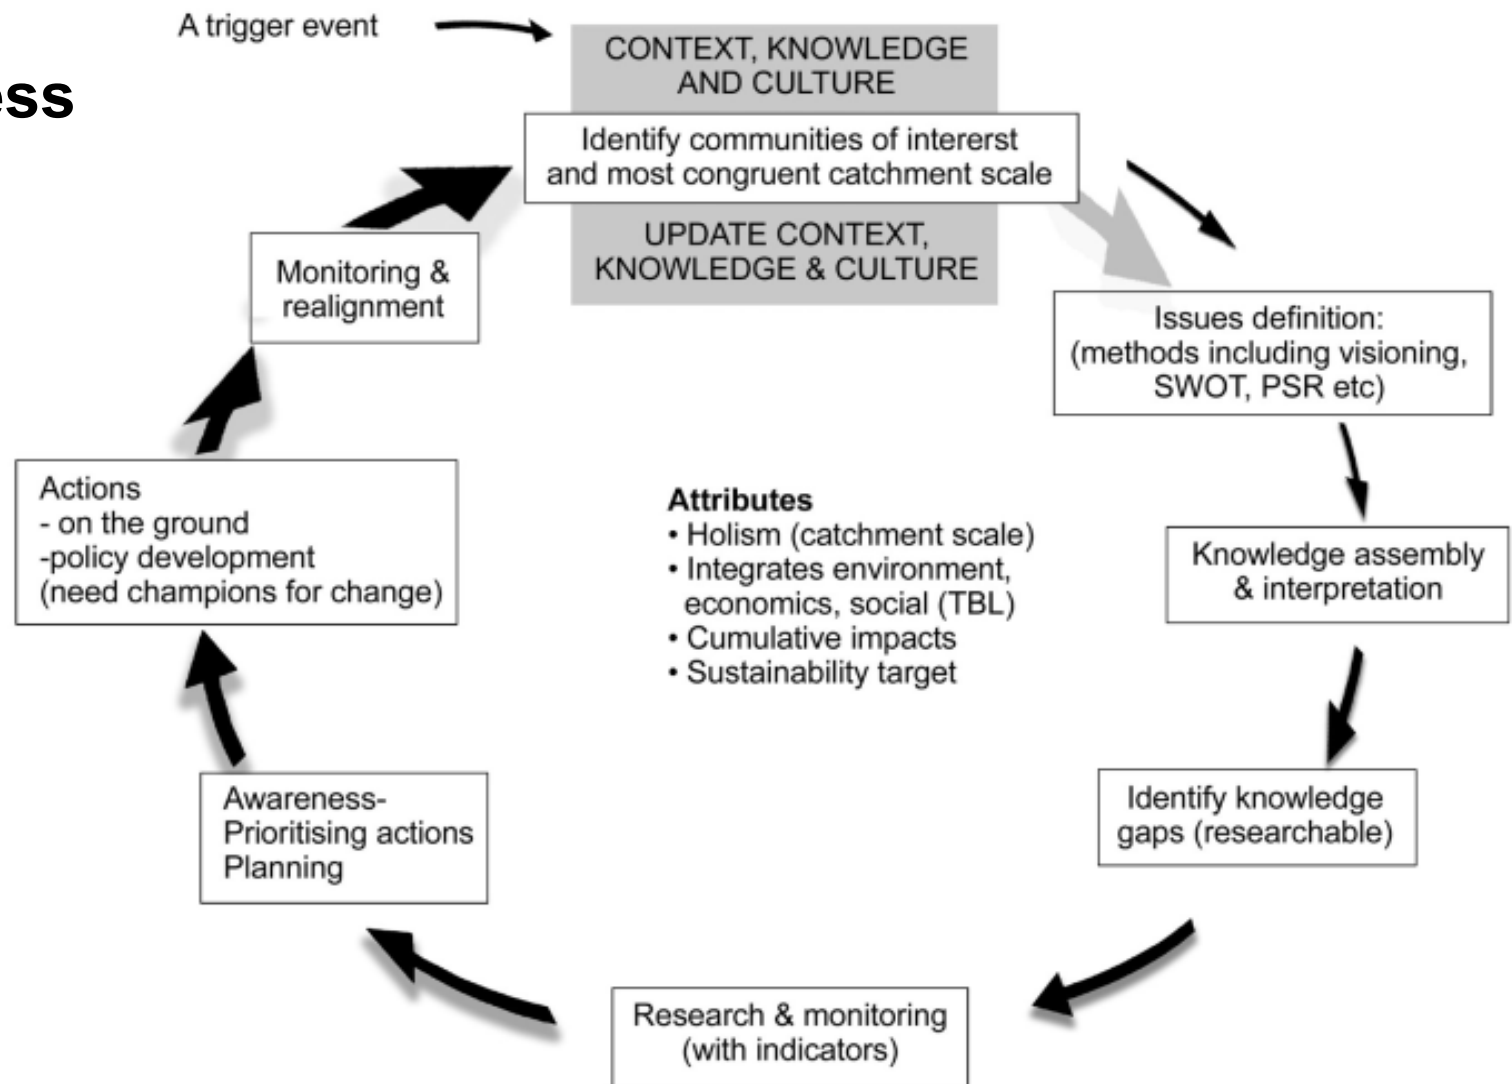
ess

A trigger event

CONTEXT, KNOWLEDGE AND CULTURE

Identify communities of intererst and most congruent catchment scale

UPDATE CONTEXT, KNOWLEDGE & CULTURE

Issues definition: (methods including visioning, SWOT, PSR etc)

Knowledge assembly & interpretation

Identify knowledge gaps (researchable)

Research & monitoring (with indicators)

Awareness- Prioritising actions Planning

Actions
- on the ground
-policy development
(need champions for change)

Monitoring & realignment

Attributes
• Holism (catchment scale)
• Integrates environment, economics, social (TBL)
• Cumulative impacts
• Sustainability target